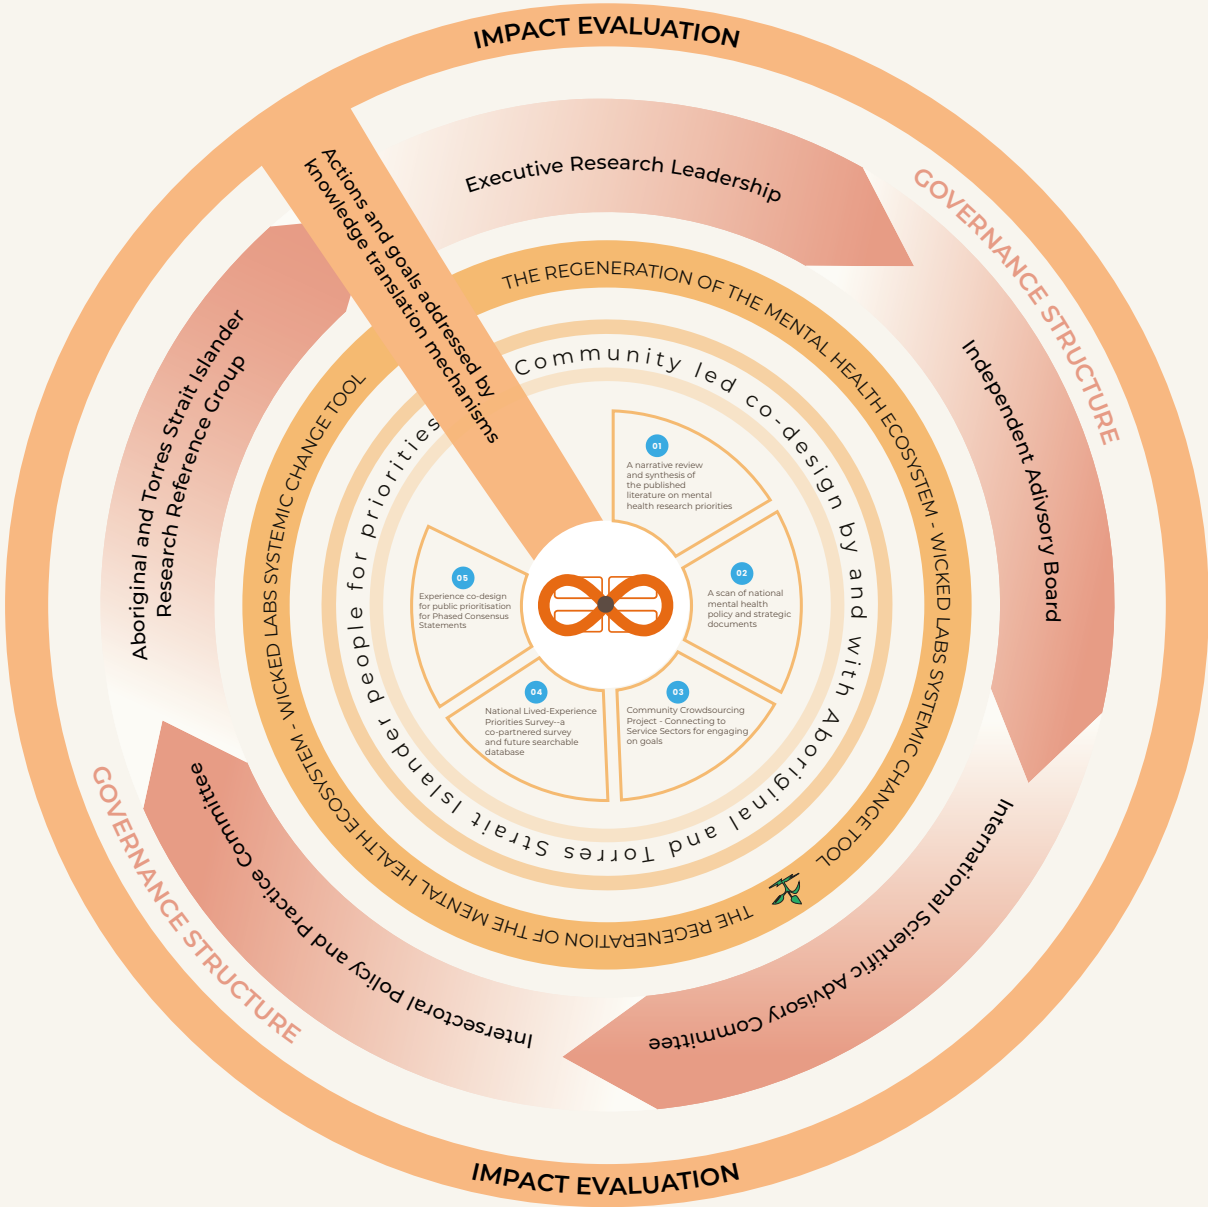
IMPACT EVALUATION

Executive Research Leadership

GOVERNANCE STRUCTURE

Independent Advisory Board

International Scientific Advisory Commitee

Intersectoral Policy and Practice Commitee

GOVERNANCE STRUCTURE

Aboriginal and Torres Strait Islander Research Reference Group

Actions and goals addressed by knowledge translation mechanisms

THE REGENERATION OF THE MENTAL HEALTH ECOSYSTEM - WICKED LABS SYSTEMIC CHANGE TOOL

THE REGENERATION OF THE MENTAL HEALTH ECOSYSTEM - WICKED LABS SYSTEMIC CHANGE TOOL

Community led co-design by and with Aboriginal and Torres Strait Islander people for priorities

01
A narrative review and synthesis of the published literature on mental health research priorities

02
A scan of national mental health policy and strategic documents

03
Community Crowdsourcing Project - Connecting to Service Sectors for engaging on goals

04
National Lived-Experience Priorities Survey--a co-partnered survey and future searchable database

05
Experience co-design for public prioritisation for Phased Consensus Statements

IMPACT EVALUATION